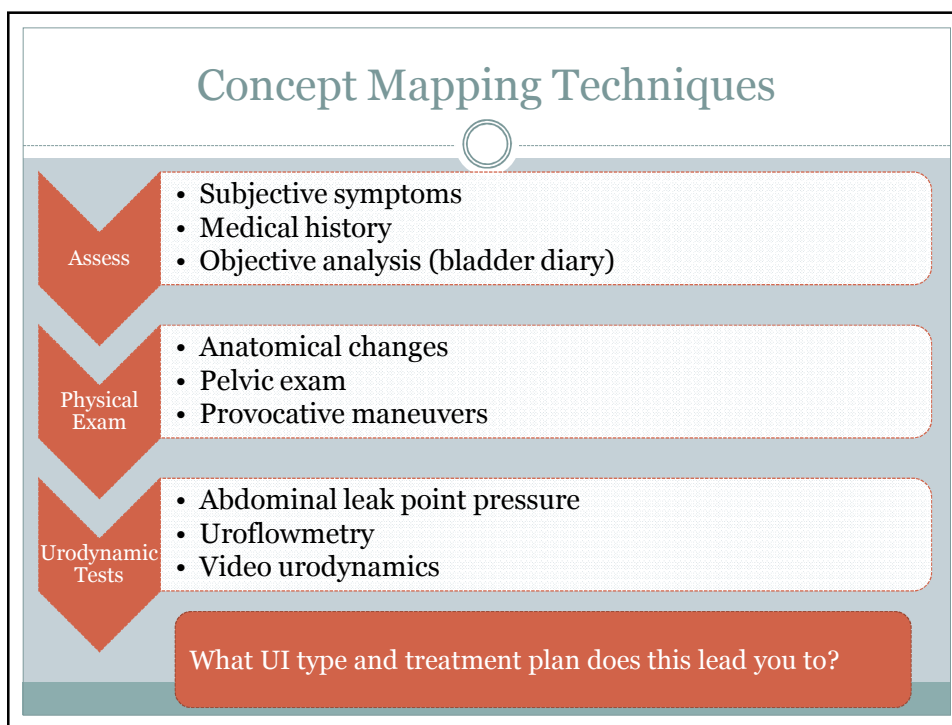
Concept Mapping Techniques

Assess
- Subjective symptoms
- Medical history
- Objective analysis (bladder diary)

Physical Exam
- Anatomical changes
- Pelvic exam
- Provocative maneuvers

Urodynamic Tests
- Abdominal leak point pressure
- Uroflowmetry
- Video urodynamics

What UI type and treatment plan does this lead you to?